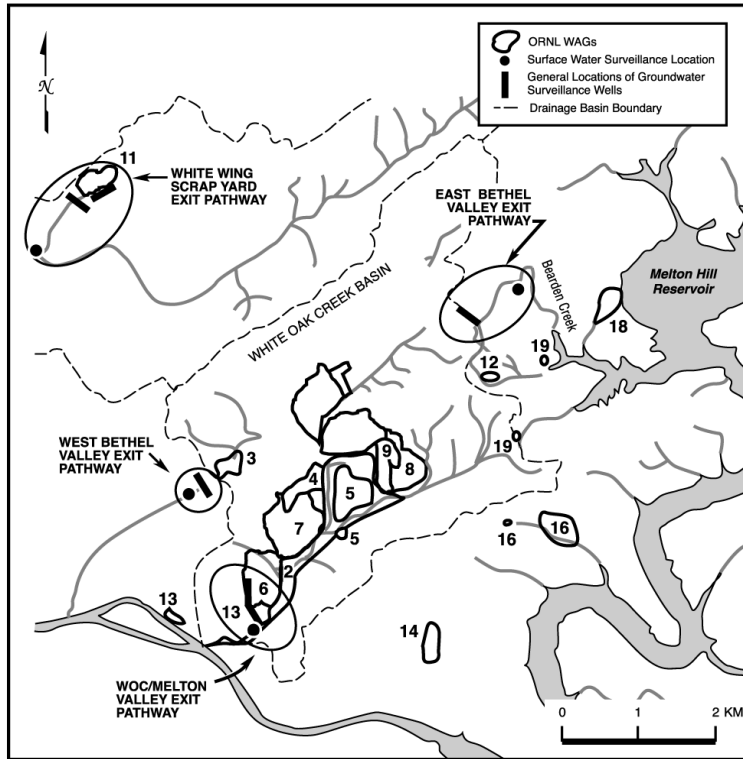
ORNL WAGs
Surface Water Surveillance Location
General Locations of Groundwater Surveillance Wells
Drainage Basin Boundary

N

11
WHITE WING SCRAP YARD EXIT PATHWAY

EAST BETHEL VALLEY EXIT PATHWAY

Beardon Creek

Melton Hill Reservoir

WHITE OAK CREEK BASIN

18
19
12

WEST BETHEL VALLEY EXIT PATHWAY

3
9
8
19
4
5
7
5
16
16
2
6
13
13
14

WOC/MELTON VALLEY EXIT PATHWAY

0
1
2 KM